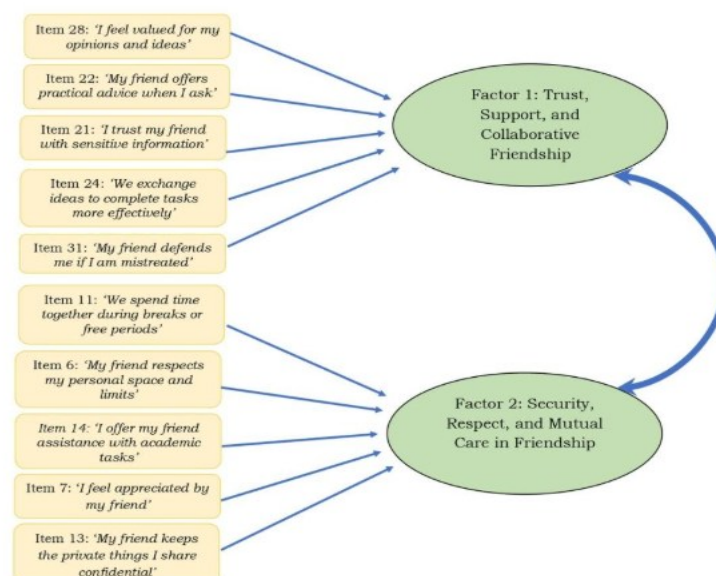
Item 28: 'I feel valued for my opinions and ideas'

Item 22: 'My friend offers practical advice when I ask'

Item 21: 'I trust my friend with sensitive information'

Item 24: 'We exchange ideas to complete tasks more effectively'

Item 31: 'My friend defends me if I am mistreated'

Item 11: 'We spend time together during breaks or free periods'

Item 6: 'My friend respects my personal space and limits'

Item 14: 'I offer my friend assistance with academic tasks'

Item 7: 'I feel appreciated by my friend'

Item 13: 'My friend keeps the private things I share confidential'

Factor 1: Trust, Support, and Collaborative Friendship

Factor 2: Security, Respect, and Mutual Care in Friendship